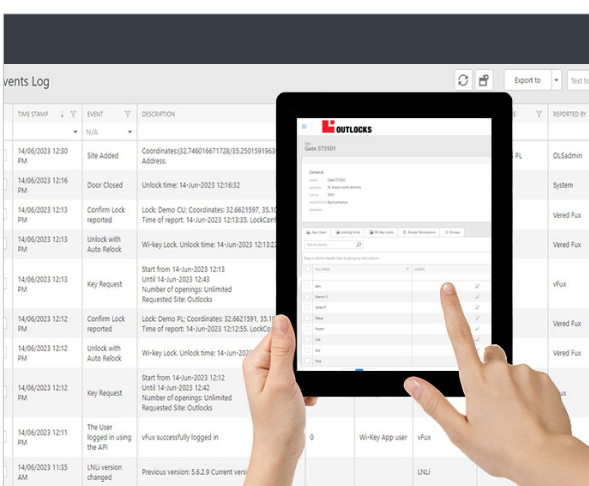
vents Log

Export to

Text to

| TIME STAMP | EVENT | DESCRIPTION | | | | REPORTED BY |
|---|---|---|---|---|---|---|
| | N/A | | | | | |
| 14/06/2023 12:30 PM | Site Added | Coordinates:(32.746016671728/35.2501591963) Address: | | | PL | OLSadmin |
| 14/06/2023 12:16 PM | Door Closed | Unlock time: 14-Jun-2023 12:16:32 | | | | System |
| 14/06/2023 12:13 PM | Confirm Lock reported | Lock: Demo CU; Coordinates: 32.6621591, 35.10 Time of report: 14-Jun-2023 12:13:35. LockCont | | | | Vered Fux |
| 14/06/2023 12:13 PM | Unlock with Auto Relock | Wi-key Lock. Unlock time: 14-Jun-2023 12:13:2 | | | | Vered Fux |
| 14/06/2023 12:13 PM | Key Request | Start from 14-Jun-2023 12:13 Until 14-Jun-2023 12:43 Number of openings: Unlimited Requested Site: Outlocks | | | | vFux |
| 14/06/2023 12:12 PM | Confirm Lock reported | Lock: Demo PL; Coordinates: 32.6621591, 35.10 Time of report: 14-Jun-2023 12:12:55. LockCo | | | | Vered Fux |
| 14/06/2023 12:12 PM | Unlock with Auto Relock | Wi-key Lock. Unlock time: 14-Jun-2023 12:12 | | | | Vered Fux |
| 14/06/2023 12:12 PM | Key Request | Start from 14-Jun-2023 12:12 Until 14-Jun-2023 12:42 Number of openings: Unlimited Requested Site: Outlocks | | | | ux |
| 14/06/2023 12:11 PM | The User logged in using the API | vFux successfully logged in | 0 | Wi-Key App user | vFux | |
| 14/06/2023 11:35 AM | LNLi version changed | Previous version: 5.6.2.9 Current versi | | | LNLi | |

OUTLOCKS

Gate: ST5501

General